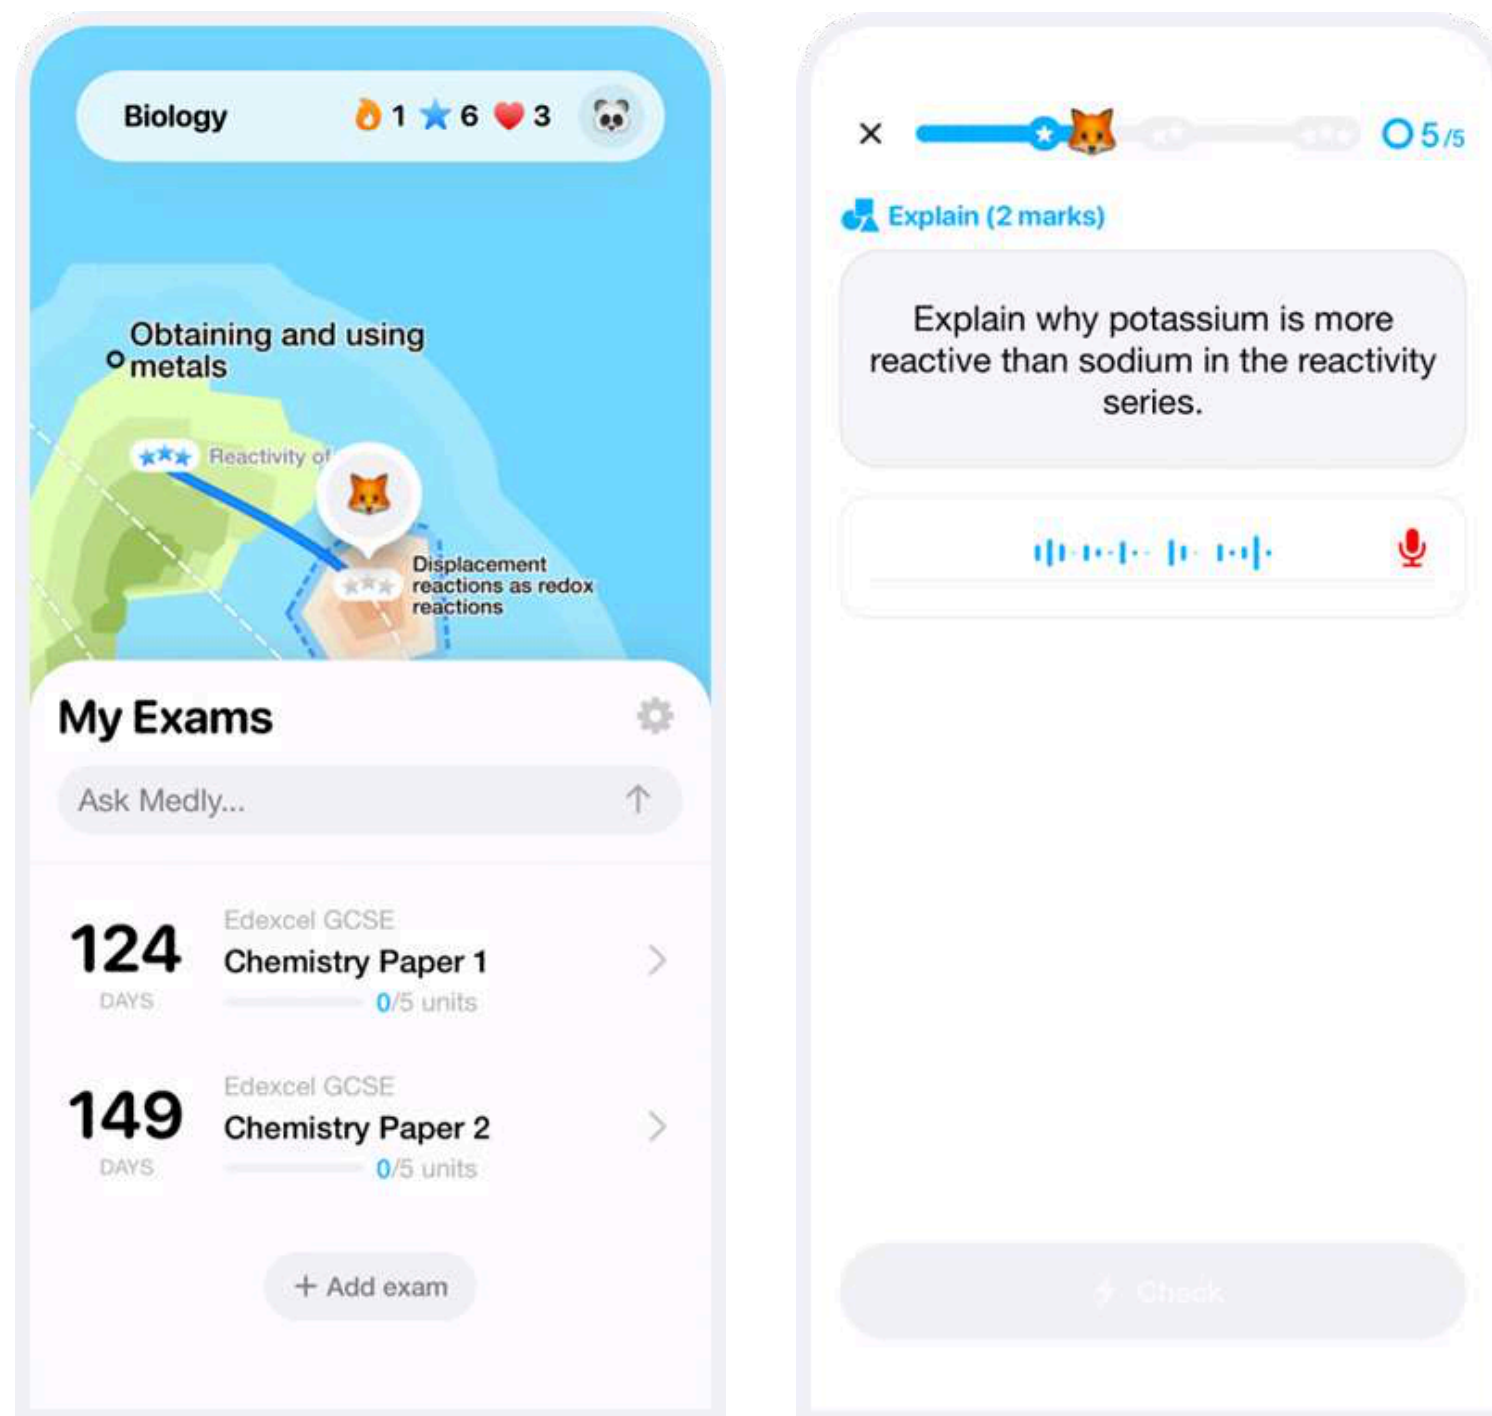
Biology 1 6 3

Obtaining and using metals

Reactivity of

Displacement reactions as redox reactions

My Exams

Ask Medly...

124
DAYS
Edexcel GCSE
Chemistry Paper 1
0/5 units

149
DAYS
Edexcel GCSE
Chemistry Paper 2
0/5 units

+ Add exam

×
5/5

Explain (2 marks)

Explain why potassium is more reactive than sodium in the reactivity series.

Check